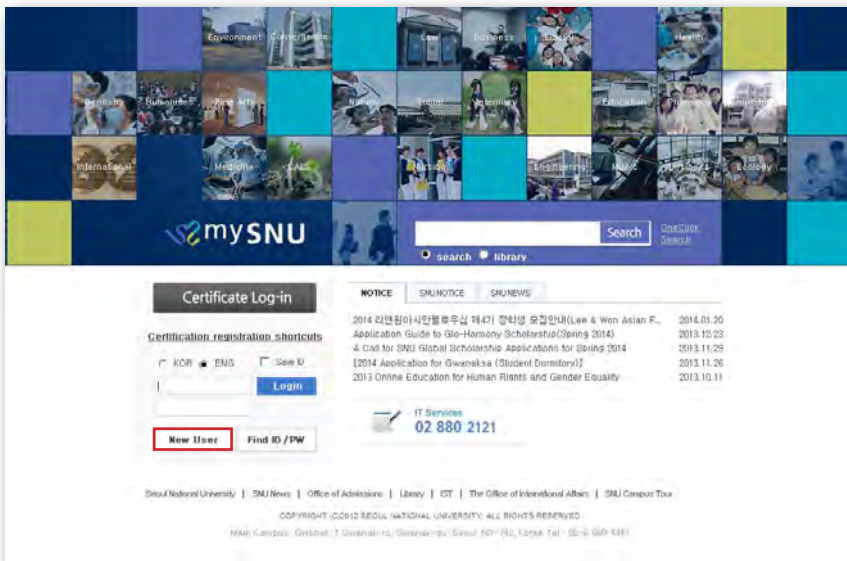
Environment Convergence Law Business Health Dentistry Humanities Fine Arts Natural Social Veterinary Education Pharmacy International Medicine CALS Nursing Engineering Music Ecology

mySNU

Search

OneClick Search

search library

Certificate Log-in

Certification registration shortcuts

KOR ENG Save ID

Login

New User

Find ID / PW

NOTICE | SNU NOTICE | SNU NEWS

| | |
|---|---|
| 2014 리앤원아시안펠로우십 제4기 장학생 모집안내(Lee & Won Asian F... | 2014.01.20 |
| Application Guide to Glo-Harmony Scholarship(Spring 2014) | 2013.12.23 |
| A Call for SNU Global Scholarship Applications for Spring 2014 | 2013.11.29 |
| [2014 Application for Gwanaksa (Student Dormitory)] | 2013.11.26 |
| 2013 Online Education for Human Rights and Gender Equality | 2013.10.11 |

IT Services
02 880 2121

Seoul National University | SNU News | Office of Admissions | Library | IST | The Office of International Affairs | SNU Campus Tour

COPYRIGHT ©2012 SEOUL NATIONAL UNIVERSITY. ALL RIGHTS RESERVED

Main Campus: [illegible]